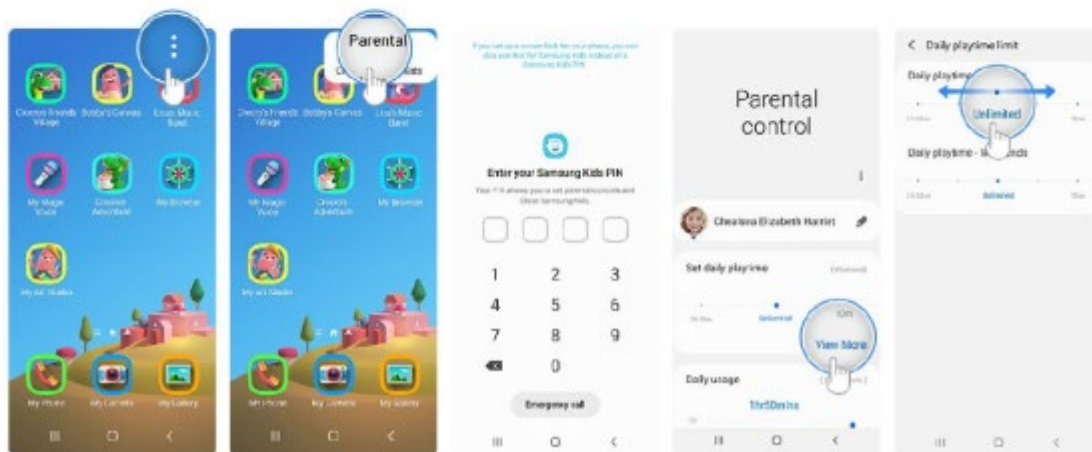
Crocro's Friends Village
Bobby's Canvas
Lisa's Music Band
My Magic Voice
Crocro's Adventure
My Browser
My Art Studio
My Phone
My Camera
My Gallery

Parental

Crocro's Friends Village
Bobby's Canvas
Lisa's Music Band
My Magic Voice
Crocro's Adventure
My Browser
My Art Studio
My Phone
My Camera
My Gallery

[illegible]

Enter your Samsung Kids PIN
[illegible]

1 2 3
4 5 6
7 8 9
0

Emergency call

Parental control

Cheatana Elizabeth Harriet

Set daily playtime
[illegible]
Unlimited
View More

Daily usage
1hr50mins

< Daily playtime limit
Daily playtime
Unlimited
Daily playtime - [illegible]nds
Unlimited